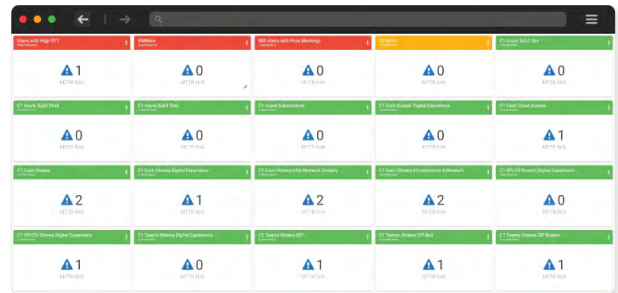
Users with High RTT

1
MTTR N/A

FWMon

0
MTTR N/A

WiFi Users with Poor Meetings

0
MTTR N/A

T2 WiFi

0
MTTR N/A

C1 Azure SaaS Gen

0
MTTR N/A

C1 Azure SaaS Prod

0
MTTR N/A

C1 Azure SaaS Test

0
MTTR N/A

C1 Azure Subscription

0
MTTR N/A

C1 Bach Boxster Digital Experience

0
MTTR N/A

C1 Bach Check Access

1
MTTR N/A

C1 Bach Ottawa

2
MTTR N/A

C1 Bach Ottawa Digital Experience

1
MTTR N/A

C1 Bach Ottawa Infra Network Jockey

2
MTTR N/A

C1 Bach Ottawa Infrastructure & Network

2
MTTR N/A

C1 SPVCD Boston Digital Experience

0
MTTR N/A

C1 SPVCD Ottawa Digital Experience

1
MTTR N/A

C1 Teams Ottawa Digital Experience

0
MTTR N/A

C1 Teams Ottawa ISP

1
MTTR N/A

C1 Teams Ottawa ISP Bell

1
MTTR N/A

C1 Teams Ottawa ISP Rogers

1
MTTR N/A